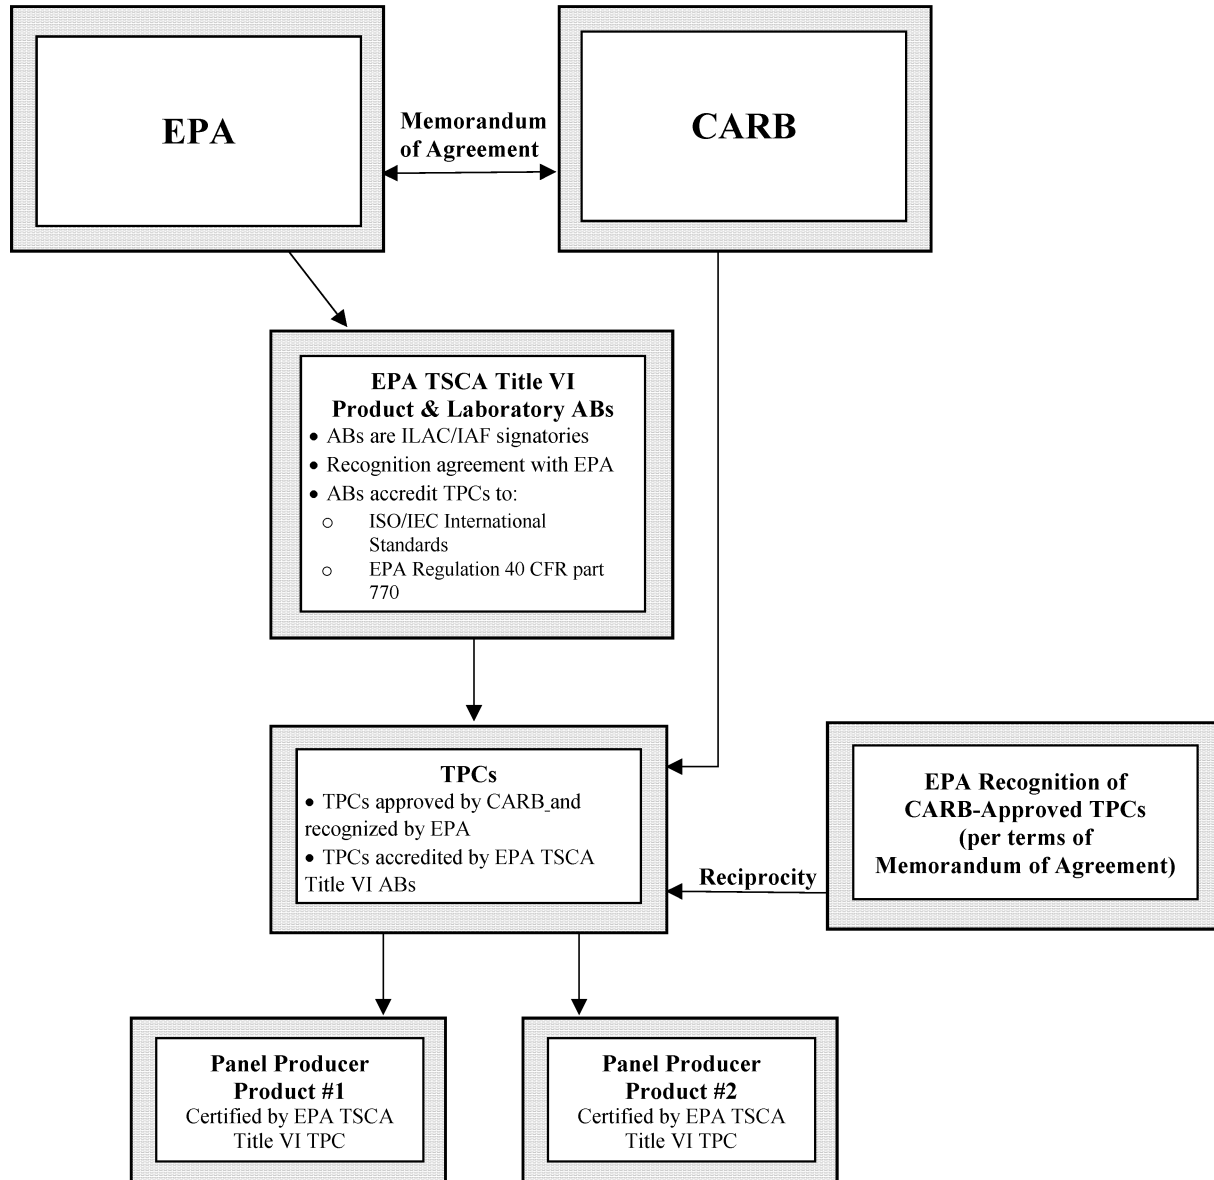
EPA

Memorandum of Agreement

CARB

EPA TSCA Title VI Product & Laboratory ABs
• ABs are ILAC/IAF signatories
• Recognition agreement with EPA
• ABs accredit TPCs to:
○ ISO/IEC International Standards
○ EPA Regulation 40 CFR part 770

TPCs
• TPCs approved by CARB and recognized by EPA
• TPCs accredited by EPA TSCA Title VI ABs

Reciprocity

EPA Recognition of CARB-Approved TPCs (per terms of Memorandum of Agreement)

Panel Producer Product #1
Certified by EPA TSCA Title VI TPC

Panel Producer Product #2
Certified by EPA TSCA Title VI TPC